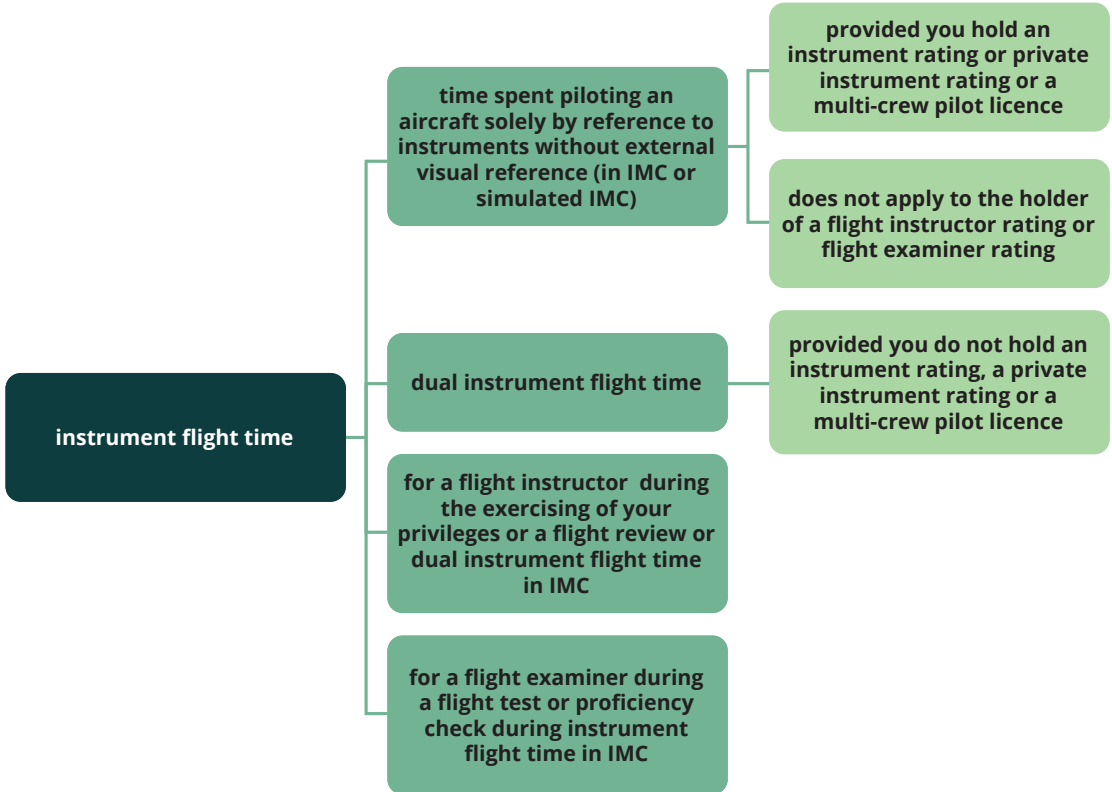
instrument flight time

time spent piloting an aircraft solely by reference to instruments without external visual reference (in IMC or simulated IMC)

provided you hold an instrument rating or private instrument rating or a multi-crew pilot licence

does not apply to the holder of a flight instructor rating or flight examiner rating

dual instrument flight time

provided you do not hold an instrument rating, a private instrument rating or a multi-crew pilot licence

for a flight instructor during the exercising of your privileges or a flight review or dual instrument flight time in IMC

for a flight examiner during a flight test or proficiency check during instrument flight time in IMC